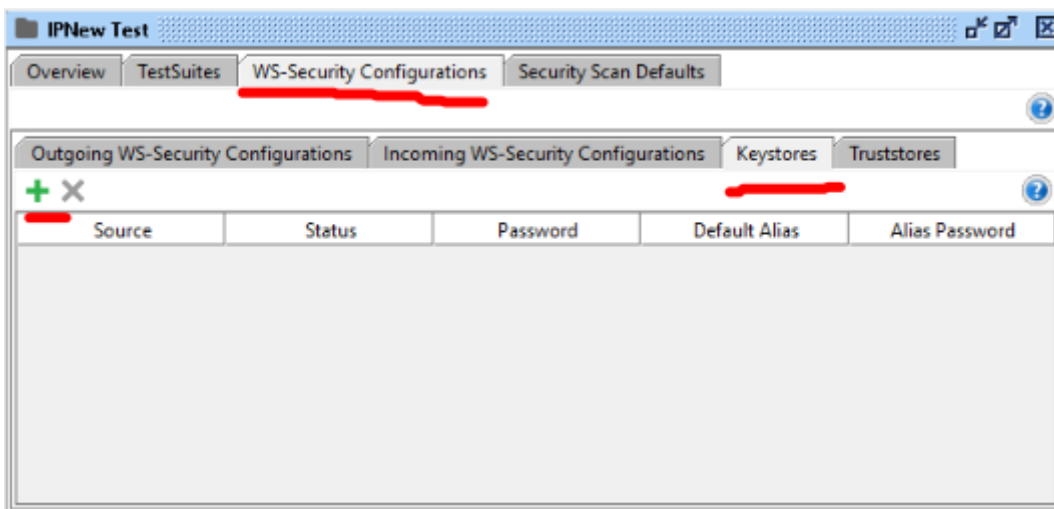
IPNew Test

Overview | TestSuites | WS-Security Configurations | Security Scan Defaults

Outgoing WS-Security Configurations | Incoming WS-Security Configurations | Keystores | Truststores

| Source | Status | Password | Default Alias | Alias Password |
|---|---|---|---|---|